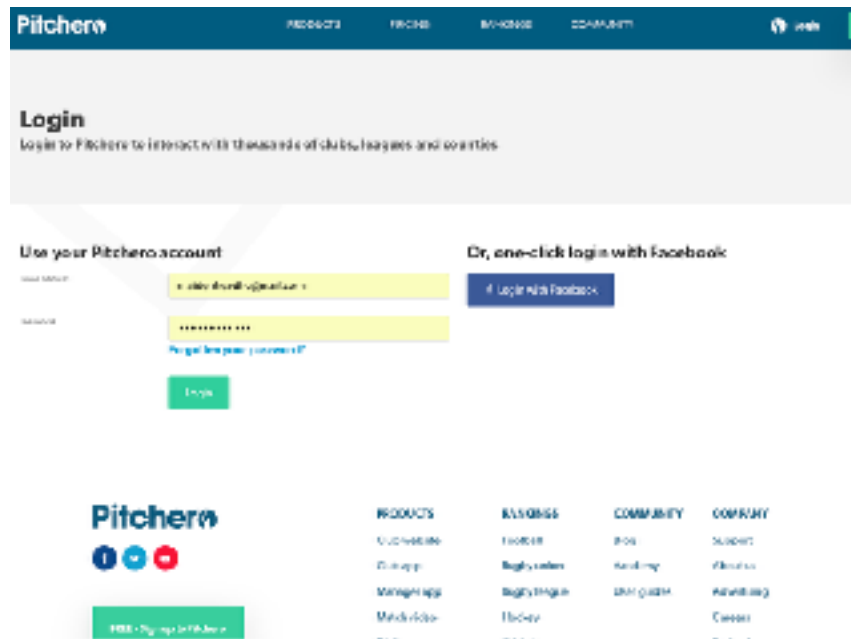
Pitchero PRODUCTS PRICING RANKINGS COMMUNITY Login

Login
Login to Pitchero to interact with thousands of clubs, leagues and countries

Use your Pitchero account
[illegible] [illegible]
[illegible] ••••••••••
Forgot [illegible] password?
Login

Or, one-click login with Facebook
Login with Facebook

Pitchero

PRODUCTS
Club website
Club app
Manager app
Match video

RANKINGS
Football
Rugby union
Rugby league
Hockey

COMMUNITY
Blog
Academy
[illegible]

COMPANY
Support
About us
Advertising
Careers

FREE - Sign up to Pitchero